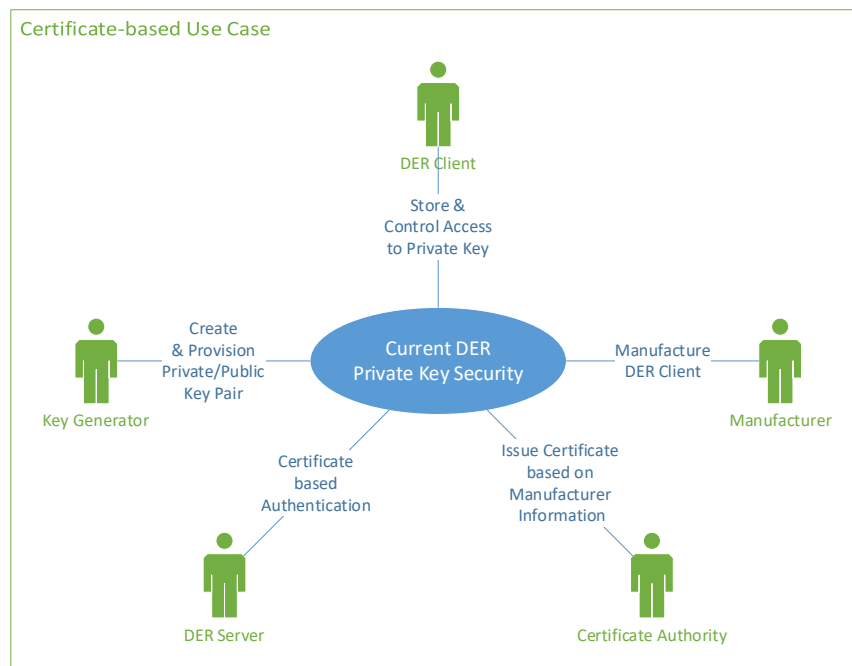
Certificate-based Use Case

DER Client

Store & Control Access to Private Key

Create & Provision Private/Public Key Pair

Current DER Private Key Security

Manufacture DER Client

Key Generator

Manufacturer

Certificate based Authentication

Issue Certificate based on Manufacturer Information

DER Server

Certificate Authority